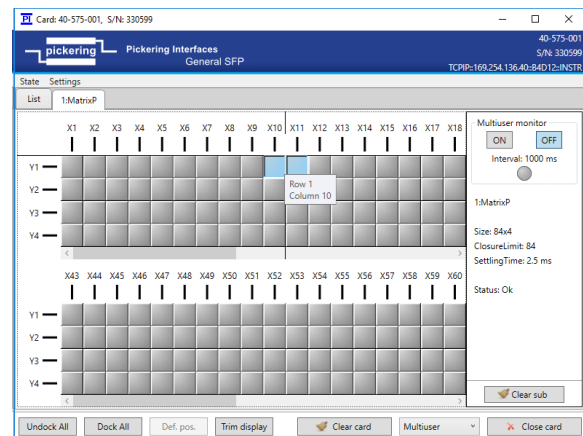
PI Card: 40-575-001, S/N: 330599

pickering Pickering Interfaces
General SFP

40-575-001
S/N: 330599
TCPIP::169.254.136.40::B4D12::INSTR

State Settings

List 1:MatrixP

X1 X2 X3 X4 X5 X6 X7 X8 X9 X10 X11 X12 X13 X14 X15 X16 X17 X18

Y1
Y2
Y3
Y4

Row 1
Column 10

X43 X44 X45 X46 X47 X48 X49 X50 X51 X52 X53 X54 X55 X56 X57 X58 X59 X60

Y1
Y2
Y3
Y4

Multiuser monitor
ON OFF
Interval: 1000 ms

1:MatrixP

Size: 84x4
ClosureLimit: 84
SettlingTime: 2.5 ms

Status: Ok

Clear sub

Undock All Dock All Def. pos. Trim display Clear card Multiuser Close card